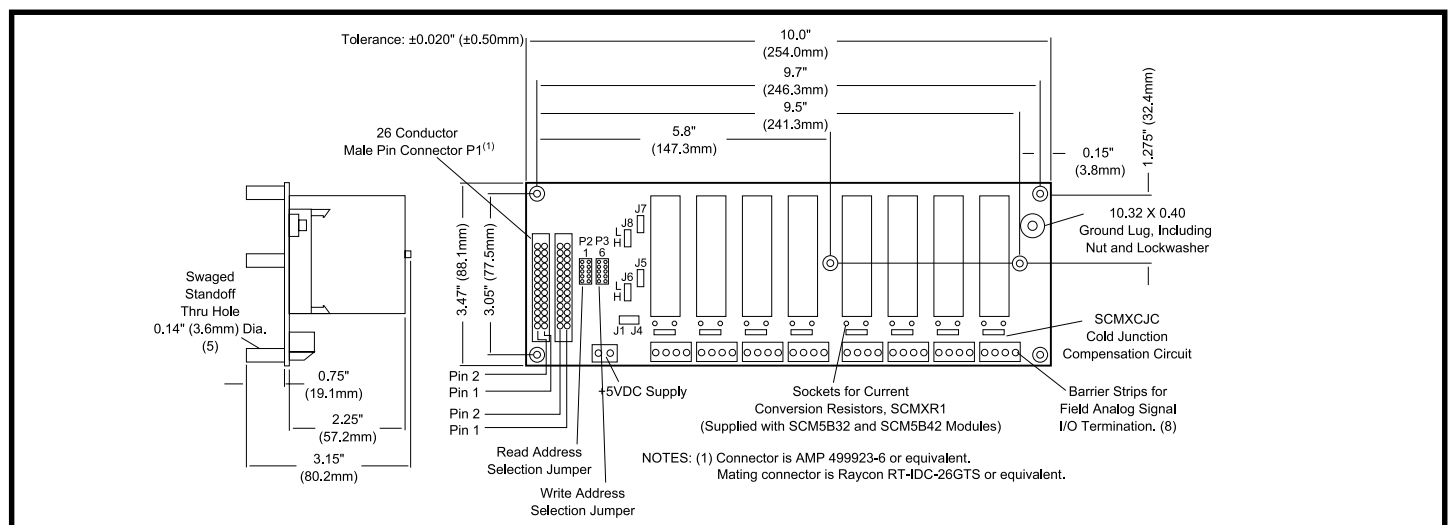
Tolerance: ±0.020" (±0.50mm)

10.0" (254.0mm)

9.7" (246.3mm)

9.5" (241.3mm)

5.8" (147.3mm)

1.275" (32.4mm)

0.15" (3.8mm)

26 Conductor Male Pin Connector P1$^{(1)}$

10.32 X 0.40 Ground Lug, Including Nut and Lockwasher

Swaged Standoff Thru Hole 0.14" (3.6mm) Dia. (5)

3.47" (88.1mm)

3.05" (77.5mm)

P2 P3
1 6

J7
J8
L
H
J5
J6
L
H
J1 J4

SCMXCJC Cold Junction Compensation Circuit

0.75" (19.1mm)

2.25" (57.2mm)

3.15" (80.2mm)

Pin 2
Pin 1
Pin 2
Pin 1

+5VDC Supply

Sockets for Current Conversion Resistors, SCMXR1 (Supplied with SCM5B32 and SCM5B42 Modules)

Barrier Strips for Field Analog Signal I/O Termination. (8)

Read Address Selection Jumper

Write Address Selection Jumper

NOTES: (1) Connector is AMP 499923-6 or equivalent. Mating connector is Raycon RT-IDC-26GTS or equivalent.